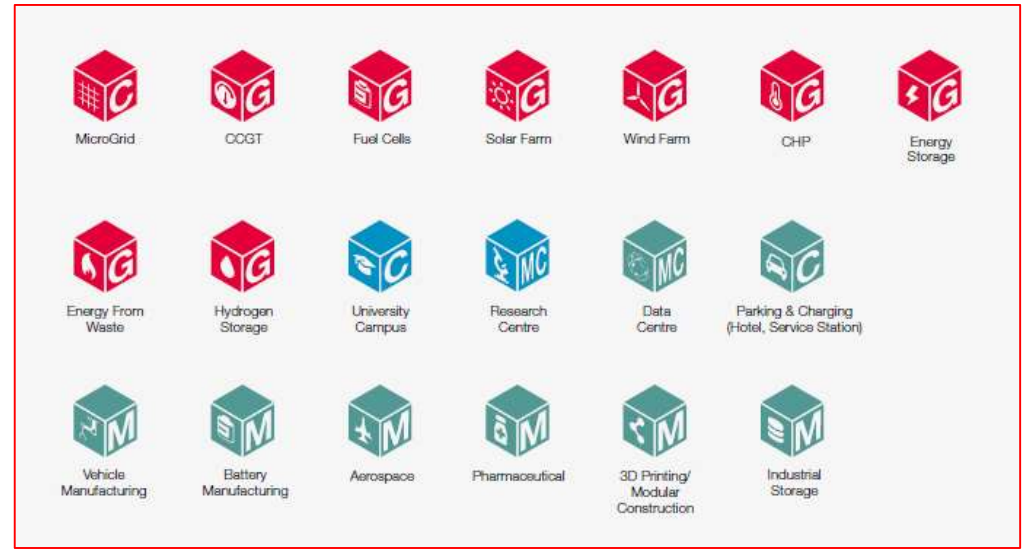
C
MicroGrid

G
CCGT

G
Fuel Cells

G
Solar Farm

G
Wind Farm

G
CHP

G
Energy Storage

G
Energy From Waste

G
Hydrogen Storage

C
University Campus

MC
Research Centre

MC
Data Centre

C
Parking & Charging (Hotel, Service Station)

M
Vehicle Manufacturing

M
Battery Manufacturing

M
Aerospace

M
Pharmaceutical

M
3D Printing/ Modular Construction

M
Industrial Storage